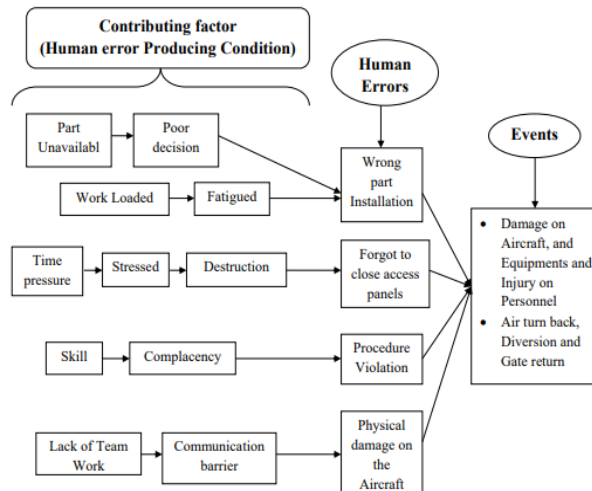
Contributing factor
(Human error Producing Condition)

Human Errors

Events

Part Unavailabl

Poor decision

Work Loaded

Fatigued

Wrong part Installation

Time pressure

Stressed

Destruction

Forgot to close access panels

Skill

Complacency

Procedure Violation

Lack of Team Work

Communication barrier

Physical damage on the Aircraft

• Damage on Aircraft, and Equipments and Injury on Personnel
• Air turn back, Diversion and Gate return